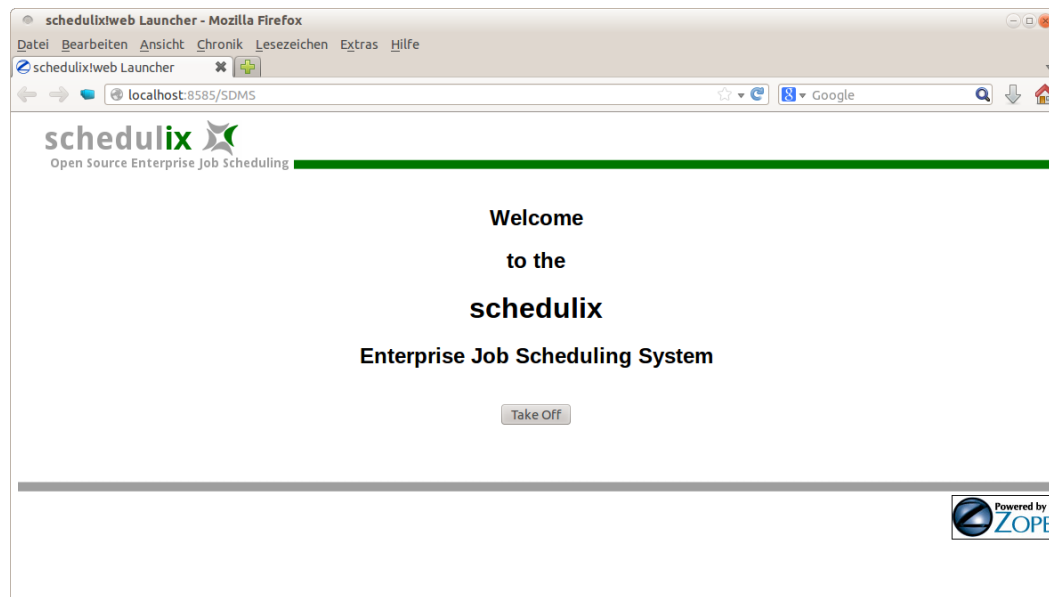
schedulix!web Launcher - Mozilla Firefox

Datei Bearbeiten Ansicht Chronik Lesezeichen Extras Hilfe

schedulix!web Launcher

localhost:8585/SDMS

Google

schedulix

Open Source Enterprise Job Scheduling

Welcome

to the

schedulix

Enterprise Job Scheduling System

Take Off

Powered by ZOPE